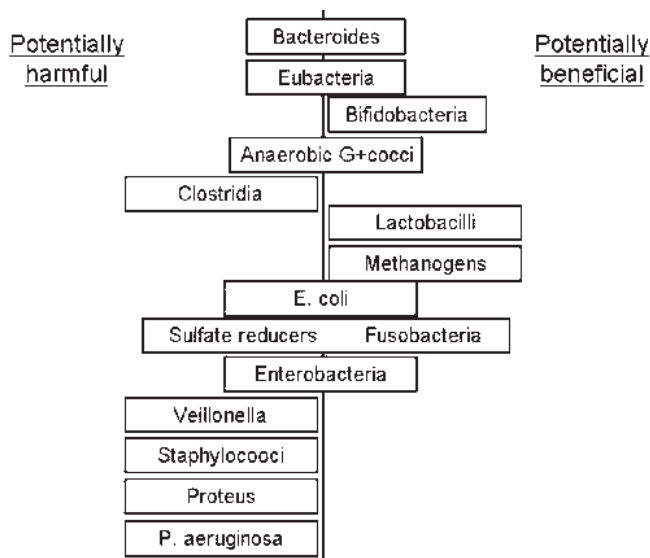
Potentially harmful

Potentially beneficial

Bacteroides

Eubacteria

Bifidobacteria

Anaerobic G+cocci

Clostridia

Lactobacilli

Methanogens

E. coli

Sulfate reducers

Fusobacteria

Enterobacteria

Veillonella

Staphylococci

Proteus

P. aeruginosa